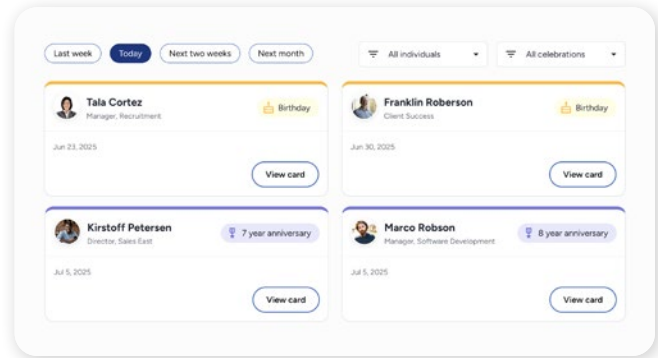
Last week Today Next two weeks Next month

All individuals

All celebrations

Tala Cortez
Manager, Recruitment

Birthday

Jun 23, 2025

View card

Franklin Roberson
Client Success

Birthday

Jun 30, 2025

View card

Kirstoff Petersen
Director, Sales East

7 year anniversary

Jul 5, 2025

View card

Marco Robson
Manager, Software Development

8 year anniversary

Jul 5, 2025

View card